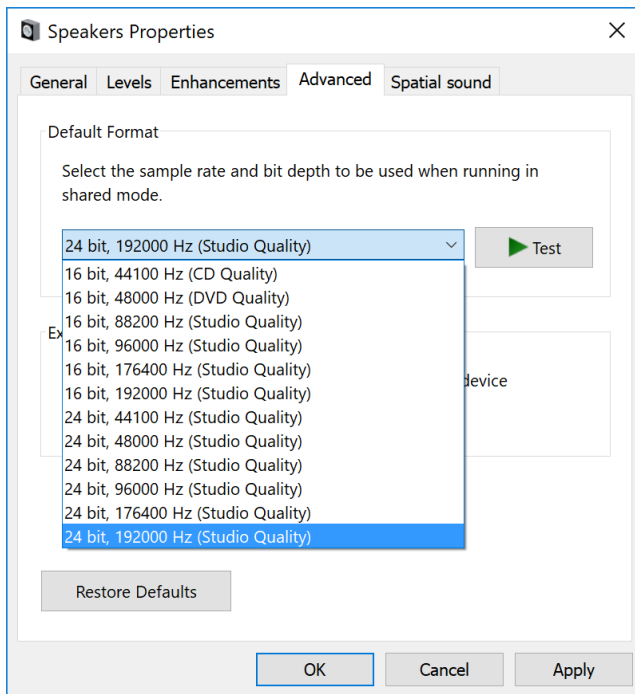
Speakers Properties

General | Levels | Enhancements | Advanced | Spatial sound

Default Format

Select the sample rate and bit depth to be used when running in shared mode.

24 bit, 192000 Hz (Studio Quality)

Test

16 bit, 44100 Hz (CD Quality)
16 bit, 48000 Hz (DVD Quality)
16 bit, 88200 Hz (Studio Quality)
16 bit, 96000 Hz (Studio Quality)
16 bit, 176400 Hz (Studio Quality)
16 bit, 192000 Hz (Studio Quality)
24 bit, 44100 Hz (Studio Quality)
24 bit, 48000 Hz (Studio Quality)
24 bit, 88200 Hz (Studio Quality)
24 bit, 96000 Hz (Studio Quality)
24 bit, 176400 Hz (Studio Quality)
24 bit, 192000 Hz (Studio Quality)

Ex

device

Restore Defaults

OK | Cancel | Apply